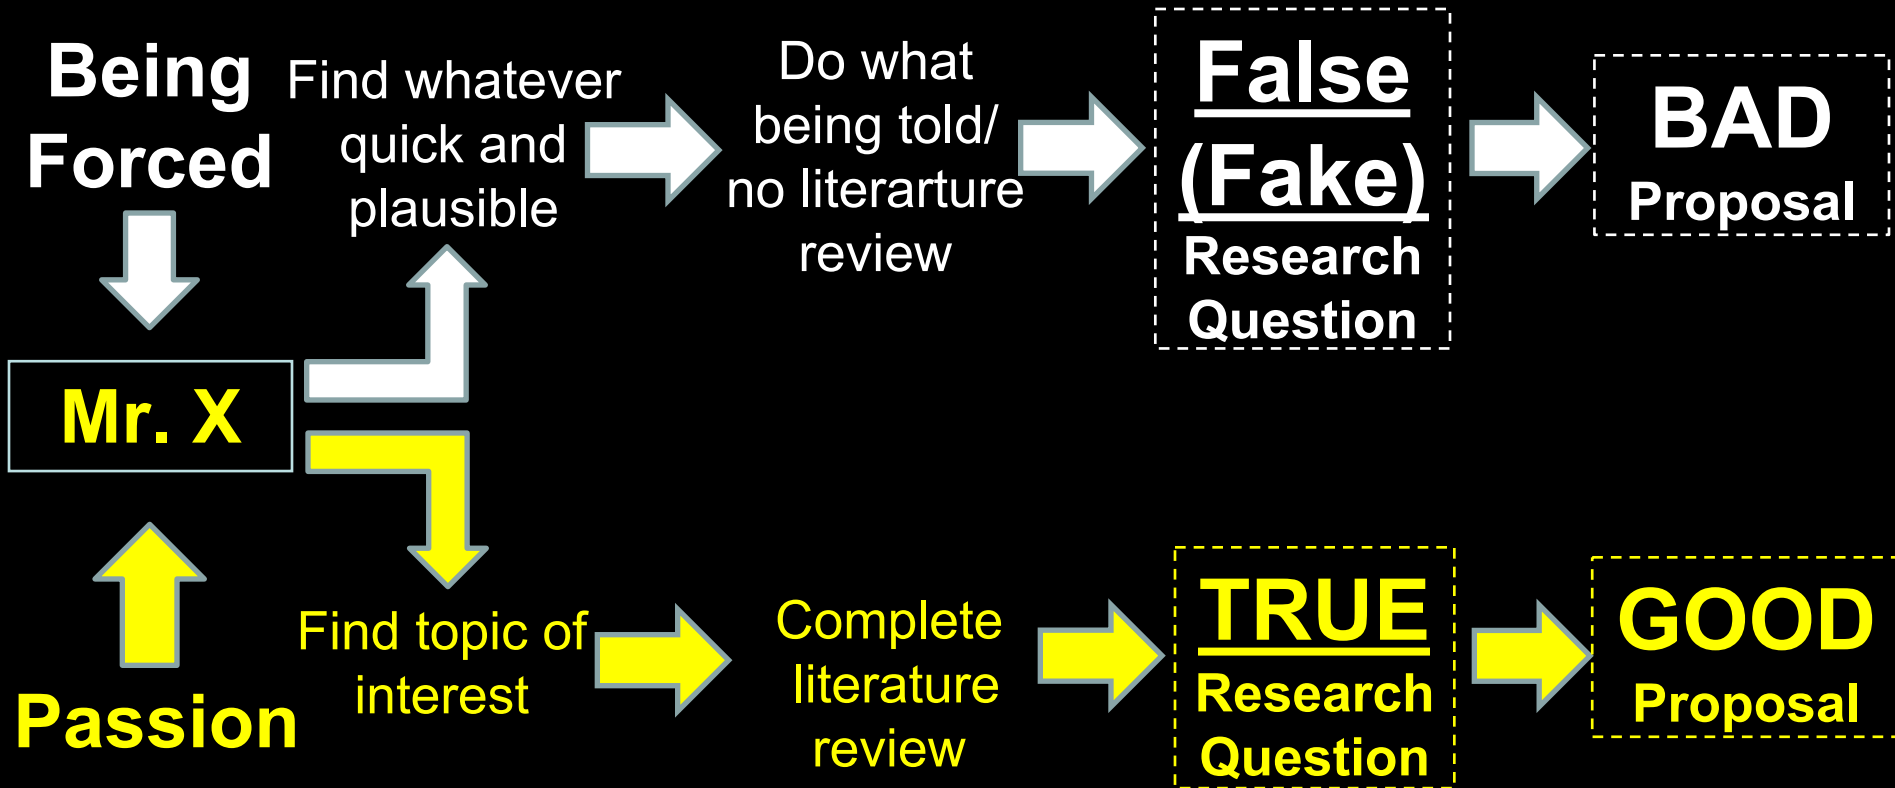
Being Forced

Find whatever quick and plausible

Do what being told/ no literarture review

False (Fake) Research Question

BAD Proposal

Mr. X

Passion

Find topic of interest

Complete literature review

TRUE Research Question

GOOD Proposal